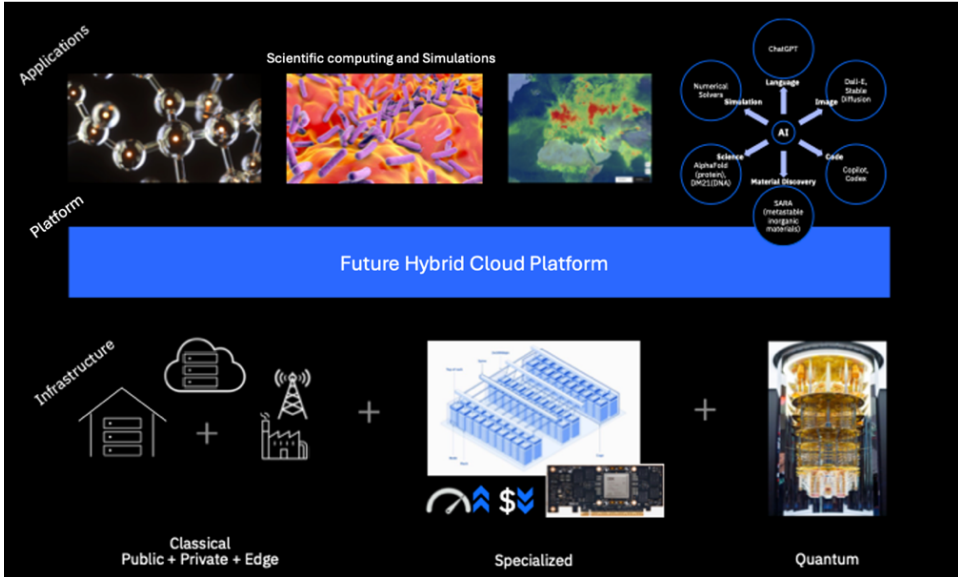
Applications

Scientific computing and Simulations

ChatGPT

Language

Numerical Solvers

Simulation

Dall-E, Stable Diffusion

Image

AI

Science

AlphaFold (protein), DM21(DNA)

Code

Copilot, Codex

Material Discovery

SARA (metastable inorganic materials)

Platform

Future Hybrid Cloud Platform

Infrastructure

+

+

+

$

Classical
Public + Private + Edge

Specialized

Quantum